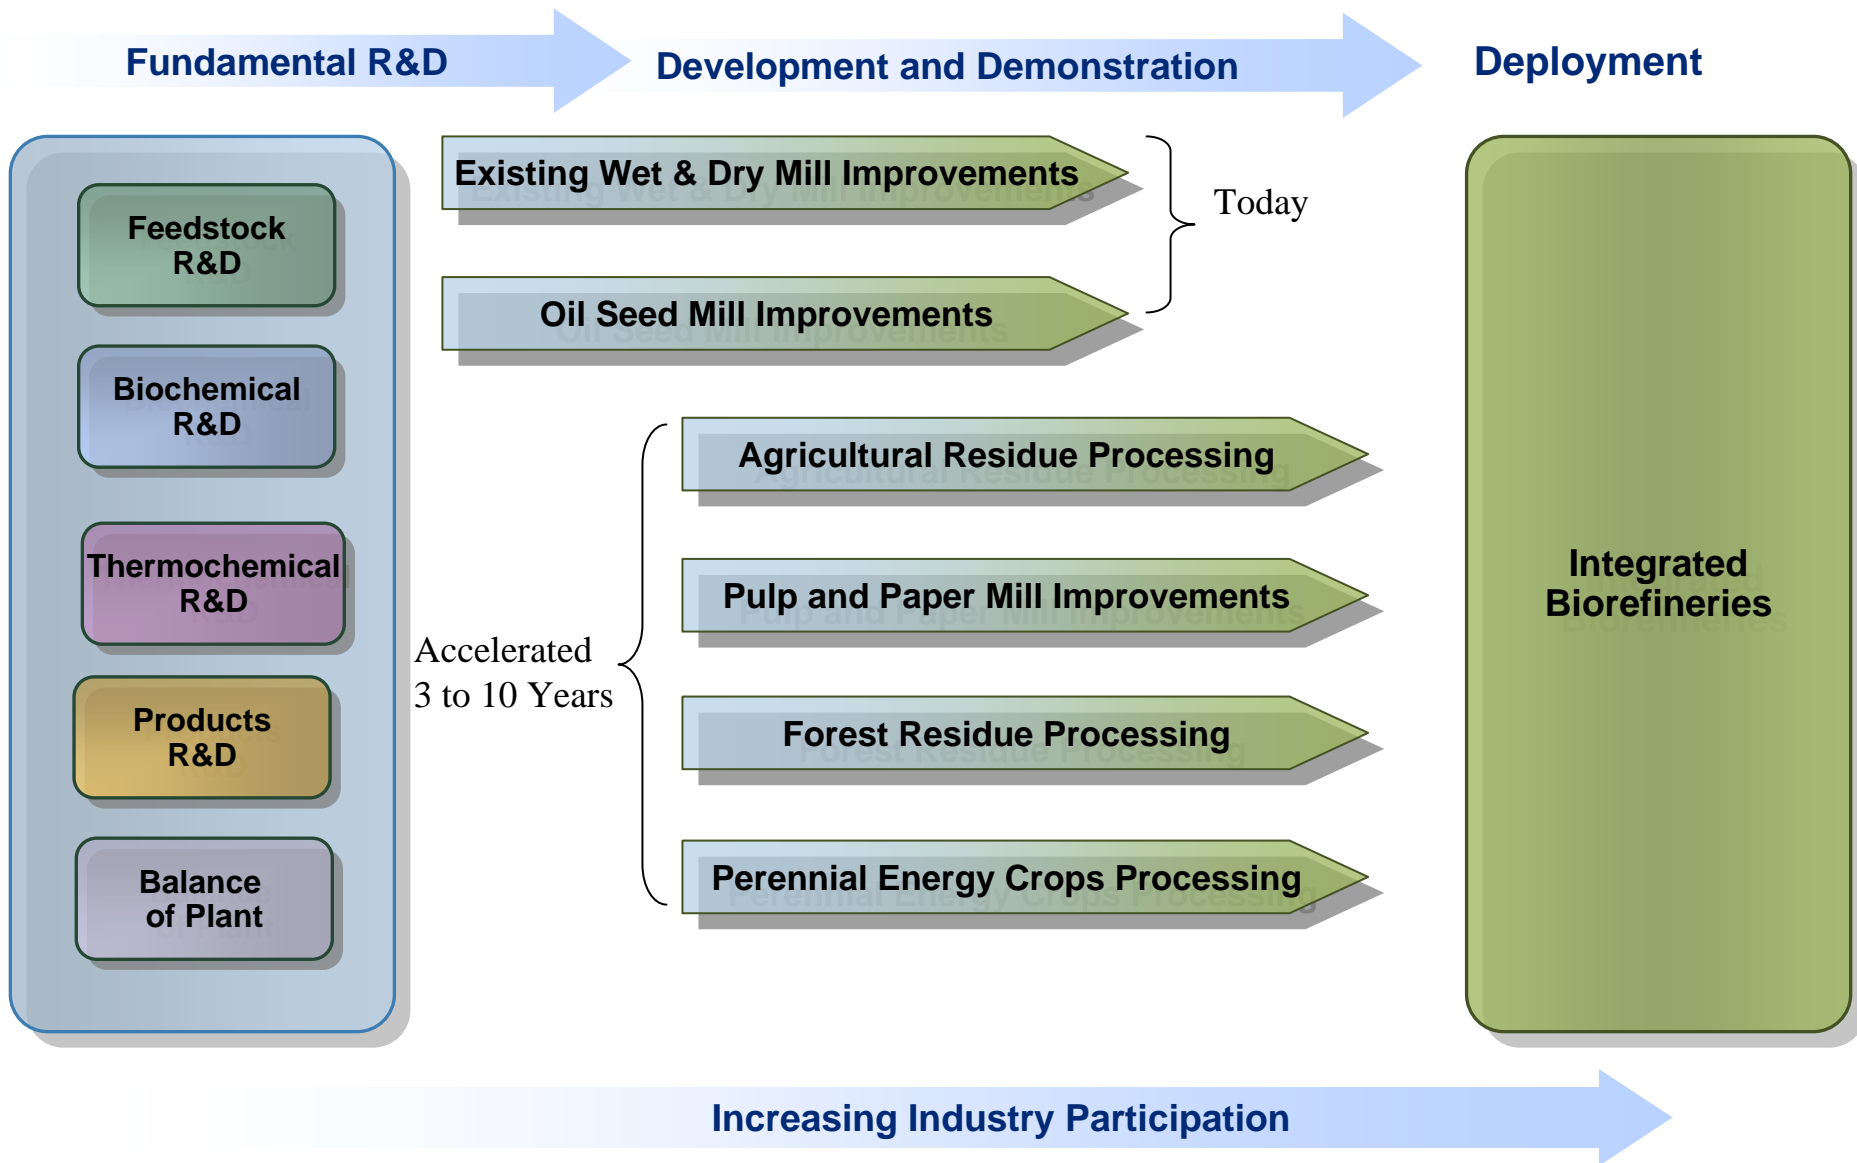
Fundamental R&D

Development and Demonstration

Deployment

Feedstock R&D

Biochemical R&D

Thermochemical R&D

Products R&D

Balance of Plant

Existing Wet & Dry Mill Improvements

Oil Seed Mill Improvements

Today

Accelerated 3 to 10 Years

Agricultural Residue Processing

Pulp and Paper Mill Improvements

Forest Residue Processing

Perennial Energy Crops Processing

Integrated Biorefineries

Increasing Industry Participation